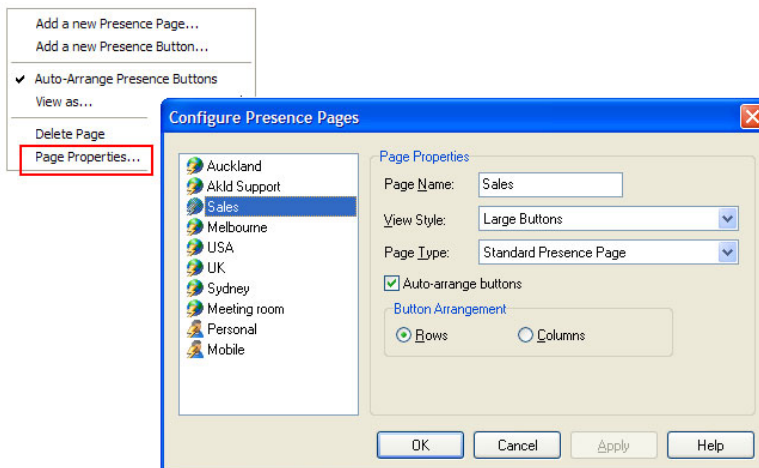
Add a new Presence Page...
Add a new Presence Button...
✔ Auto-Arrange Presence Buttons
View as...
Delete Page
Page Properties...

Configure Presence Pages

Auckland
Akld Support
Sales
Melbourne
USA
UK
Sydney
Meeting room
Personal
Mobile

Page Properties
Page Name: Sales
View Style: Large Buttons
Page Type: Standard Presence Page
Auto-arrange buttons
Button Arrangement
Rows
Columns

OK
Cancel
Apply
Help